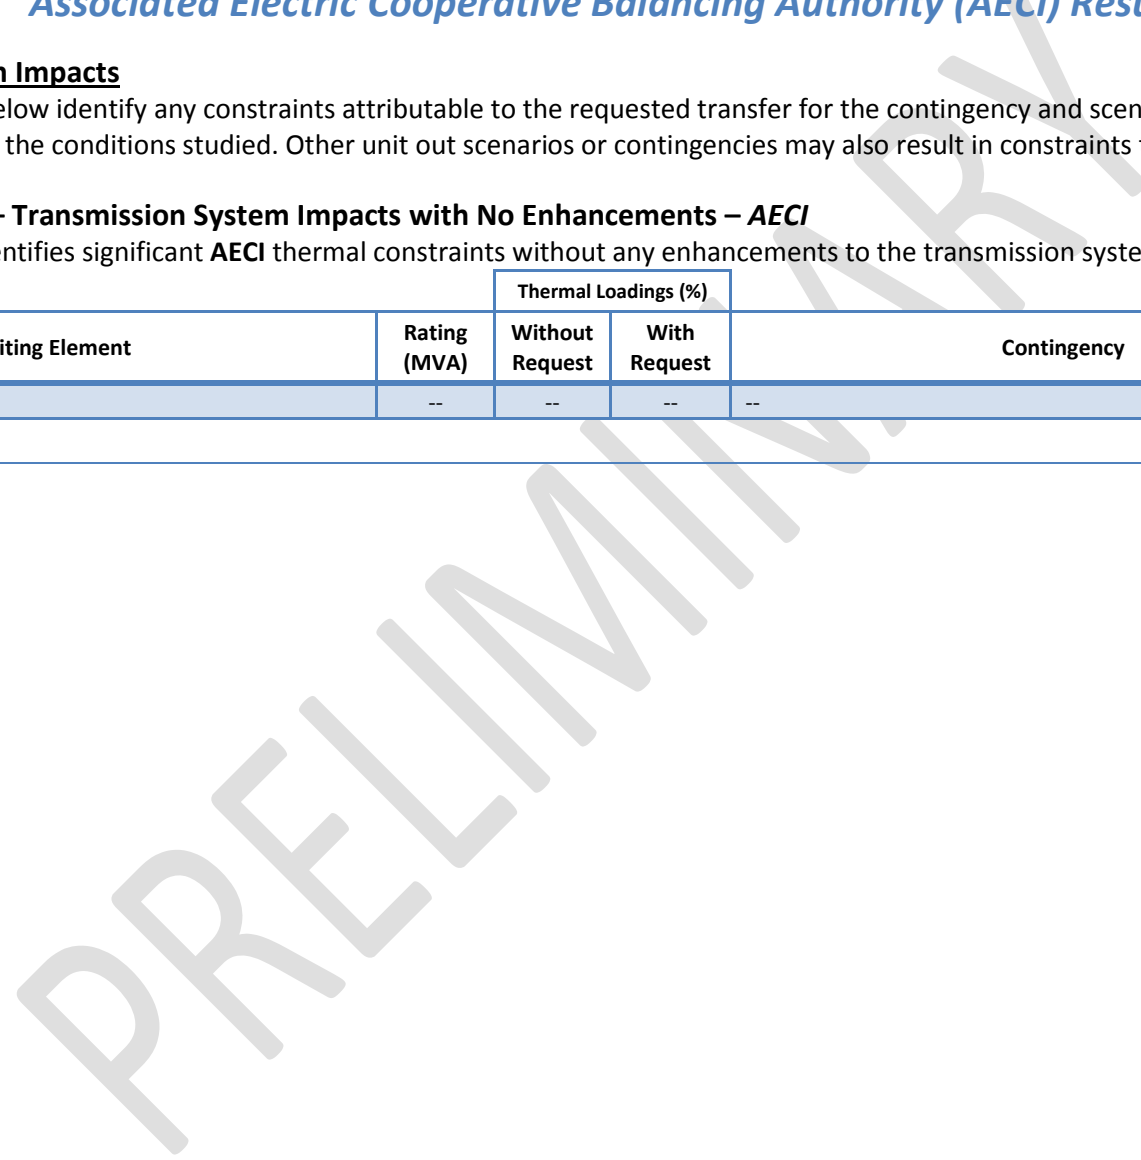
Associated Electric Cooperative Balancing Authority (AECI) Res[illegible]

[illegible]n Impacts

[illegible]elow identify any constraints attributable to the requested transfer for the contingency and scen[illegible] the conditions studied. Other unit out scenarios or contingencies may also result in constraints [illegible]

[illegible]- Transmission System Impacts with No Enhancements – AECI

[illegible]entifies significant AECI thermal constraints without any enhancements to the transmission syste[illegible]

| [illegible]iting Element | Rating (MVA) | Thermal Loadings (%) Without Request | Thermal Loadings (%) With Request | Contingency |
|---|---|---|---|---|
| | -- | -- | -- | -- |

PRELIMINARY